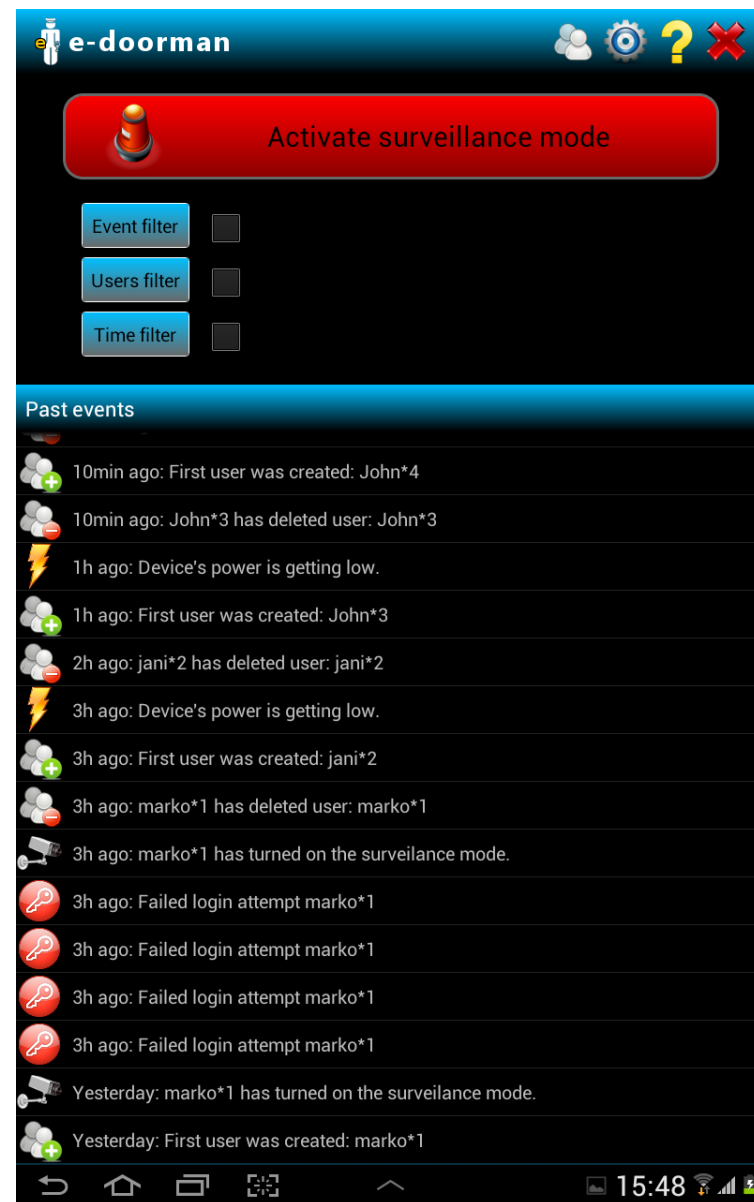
e-doorman

Activate surveillance mode

Event filter

Users filter

Time filter

Past events

10min ago: First user was created: John*4

10min ago: John*3 has deleted user: John*3

1h ago: Device's power is getting low.

1h ago: First user was created: John*3

2h ago: jani*2 has deleted user: jani*2

3h ago: Device's power is getting low.

3h ago: First user was created: jani*2

3h ago: marko*1 has deleted user: marko*1

3h ago: marko*1 has turned on the surveilance mode.

3h ago: Failed login attempt marko*1

3h ago: Failed login attempt marko*1

3h ago: Failed login attempt marko*1

3h ago: Failed login attempt marko*1

Yesterday: marko*1 has turned on the surveilance mode.

Yesterday: First user was created: marko*1

15:48